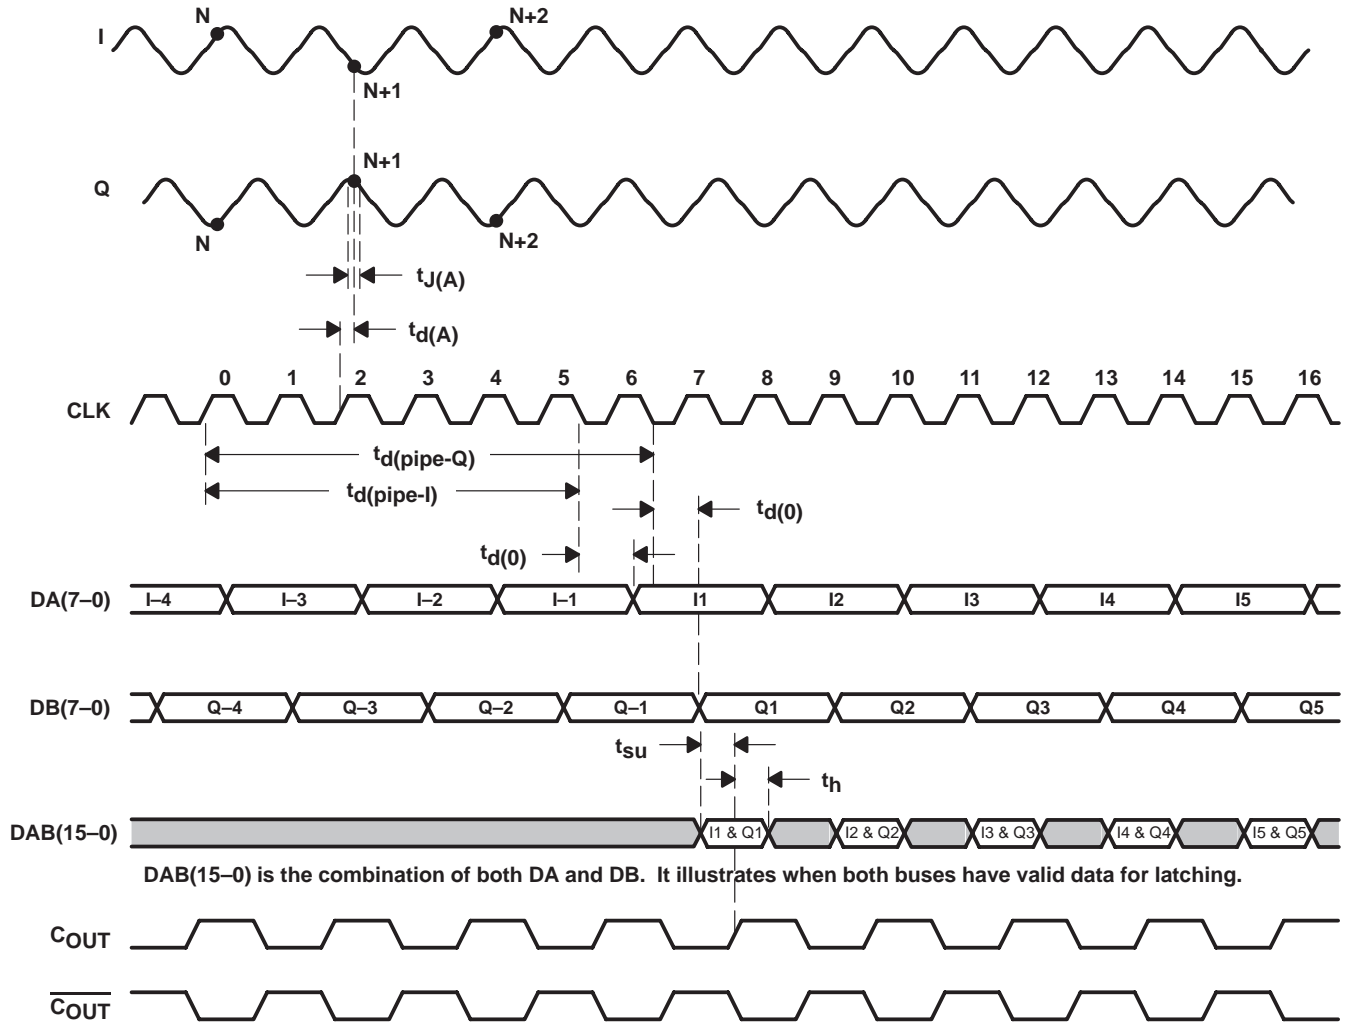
I

N

N+2

N+1

Q

N+1

N

N+2

$t_{J(A)}$

$t_{d(A)}$

0 1 2 3 4 5 6 7 8 9 10 11 12 13 14 15 16

CLK

$t_{d(pipe-Q)}$

$t_{d(pipe-I)}$

$t_{d(0)}$

$t_{d(0)}$

| DA(7–0) | I–4 | I–3 | I–2 | I–1 | I1 | I2 | I3 | I4 | I5 |
|---|---|---|---|---|---|---|---|---|---|

| DB(7–0) | Q–4 | Q–3 | Q–2 | Q–1 | Q1 | Q2 | Q3 | Q4 | Q5 |
|---|---|---|---|---|---|---|---|---|---|

$t_{su}$

$t_h$

| DAB(15–0) | I1 & Q1 | I2 & Q2 | I3 & Q3 | I4 & Q4 | I5 & Q5 |
|---|---|---|---|---|---|

DAB(15–0) is the combination of both DA and DB. It illustrates when both buses have valid data for latching.

$C_{OUT}$

$\overline{C_{OUT}}$